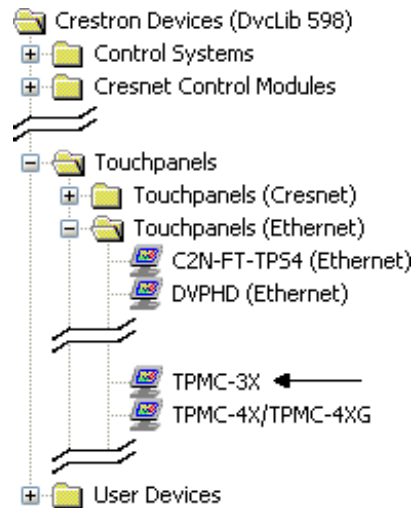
Crestron Devices (DvcLib 598)
Control Systems
Cresnet Control Modules
Touchpanels
Touchpanels (Cresnet)
Touchpanels (Ethernet)
C2N-FT-TPS4 (Ethernet)
DVPHD (Ethernet)
TPMC-3X
TPMC-4X/TPMC-4XG
User Devices